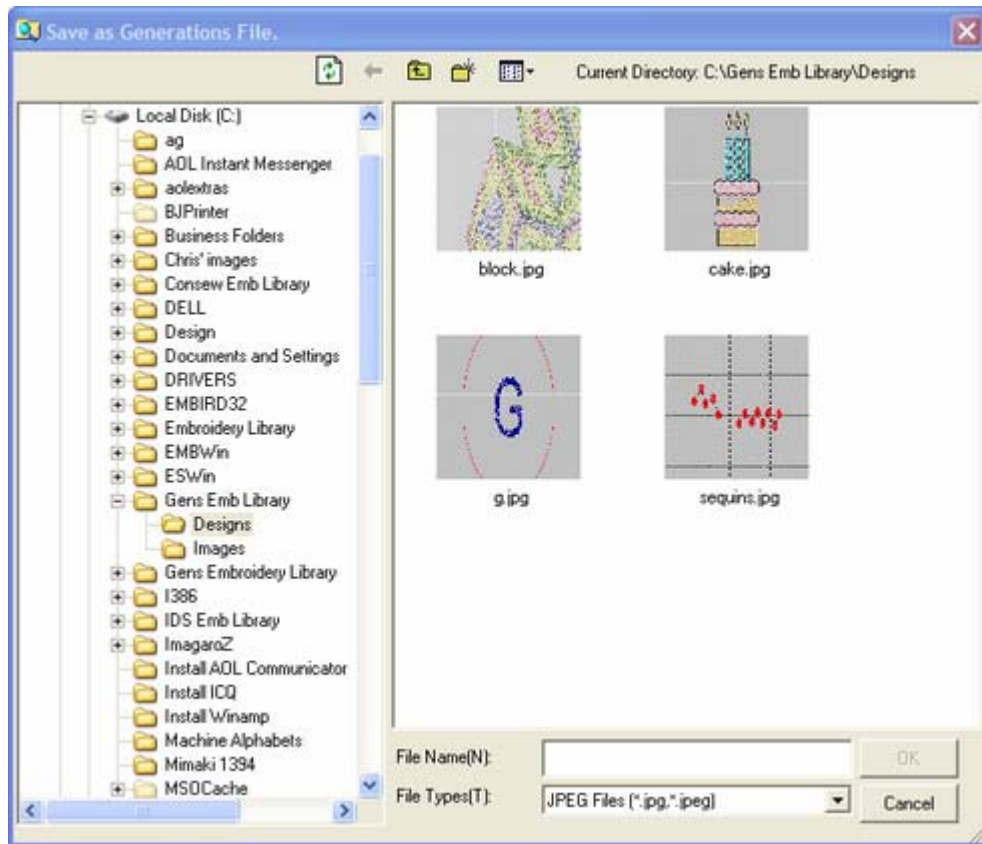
Save as Generations File.

Current Directory: C:\Gens Emb Library\Designs

Local Disk (C:)
ag
AOL Instant Messenger
aolextras
BJPrinter
Business Folders
Chris' images
Consew Emb Library
DELL
Design
Documents and Settings
DRIVERS
EMBIRD32
Embroidery Library
EMBWin
ESWin
Gens Emb Library
Designs
Images
Gens Embroidery Library
I386
IDS Emb Library
ImagaroZ
Install AOL Communicator
Install ICQ
Install Winamp
Machine Alphabets
Mimaki 1394
MSOCache

block.jpg
cake.jpg
g.jpg
sequins.jpg

File Name(N):
OK
File Types(T):
JPEG Files (*.jpg,*.jpeg)
Cancel